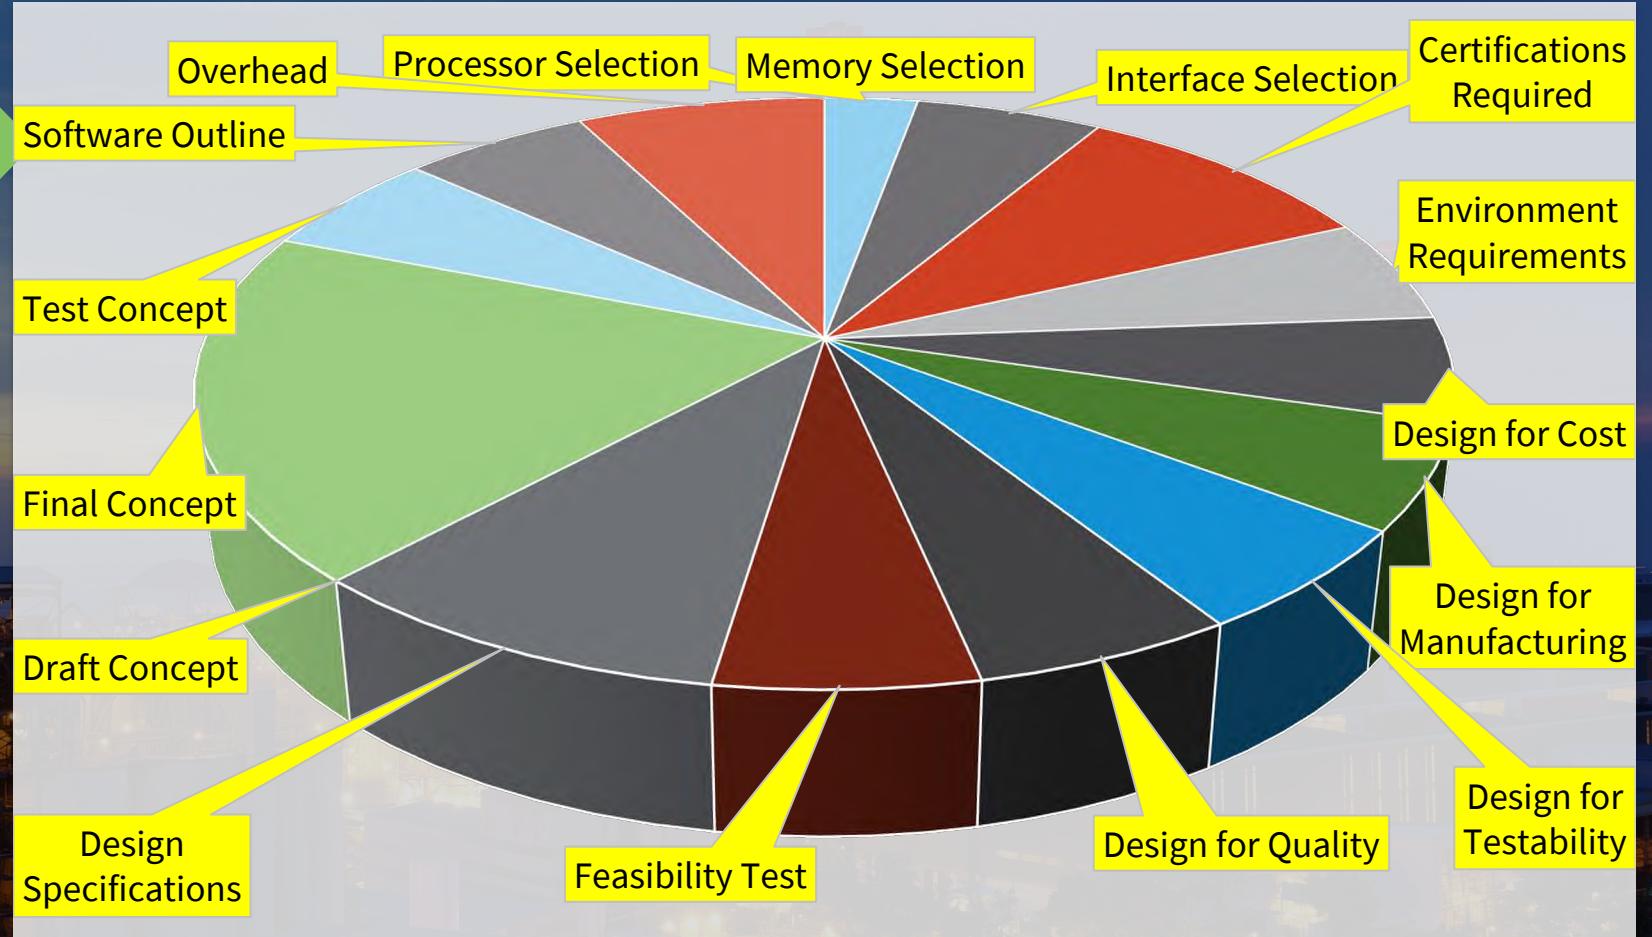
Overhead
Processor Selection
Memory Selection
Interface Selection
Certifications Required
Software Outline
Environment Requirements
Test Concept
Design for Cost
Final Concept
Design for Manufacturing
Draft Concept
Design for Testability
Design Specifications
Feasibility Test
Design for Quality